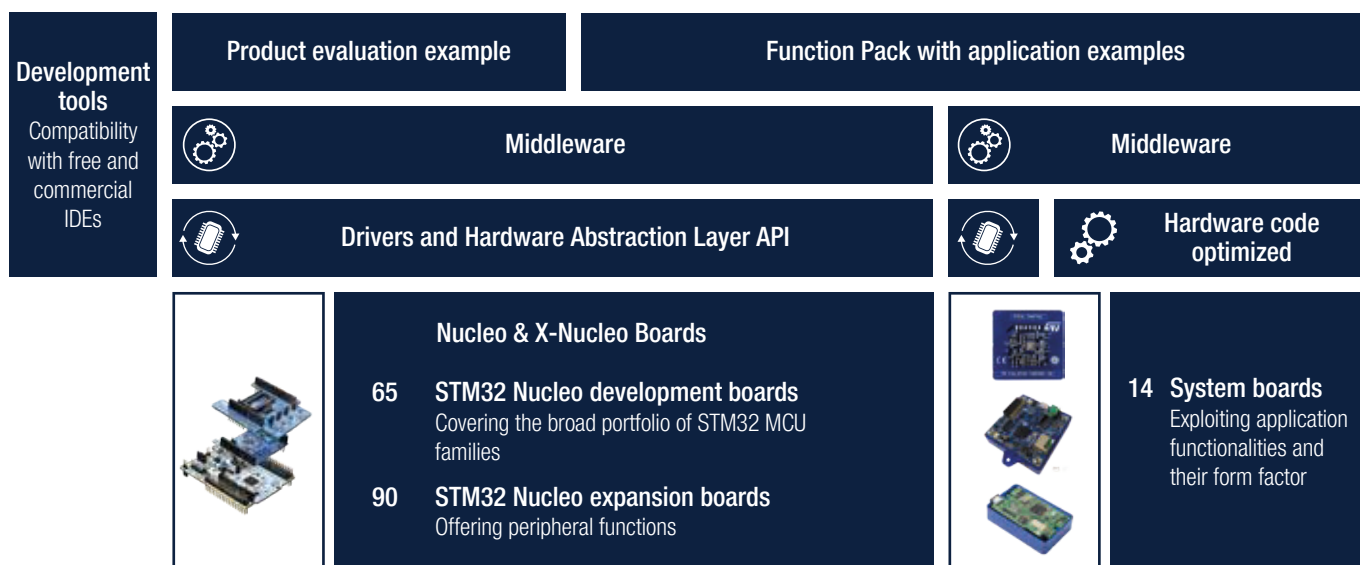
Development tools
Compatibility with free and commercial IDEs

Product evaluation example

Function Pack with application examples

Middleware

Middleware

Drivers and Hardware Abstraction Layer API

Hardware code optimized

Nucleo & X-Nucleo Boards

65 STM32 Nucleo development boards
Covering the broad portfolio of STM32 MCU families

90 STM32 Nucleo expansion boards
Offering peripheral functions

14 System boards
Exploiting application functionalities and their form factor